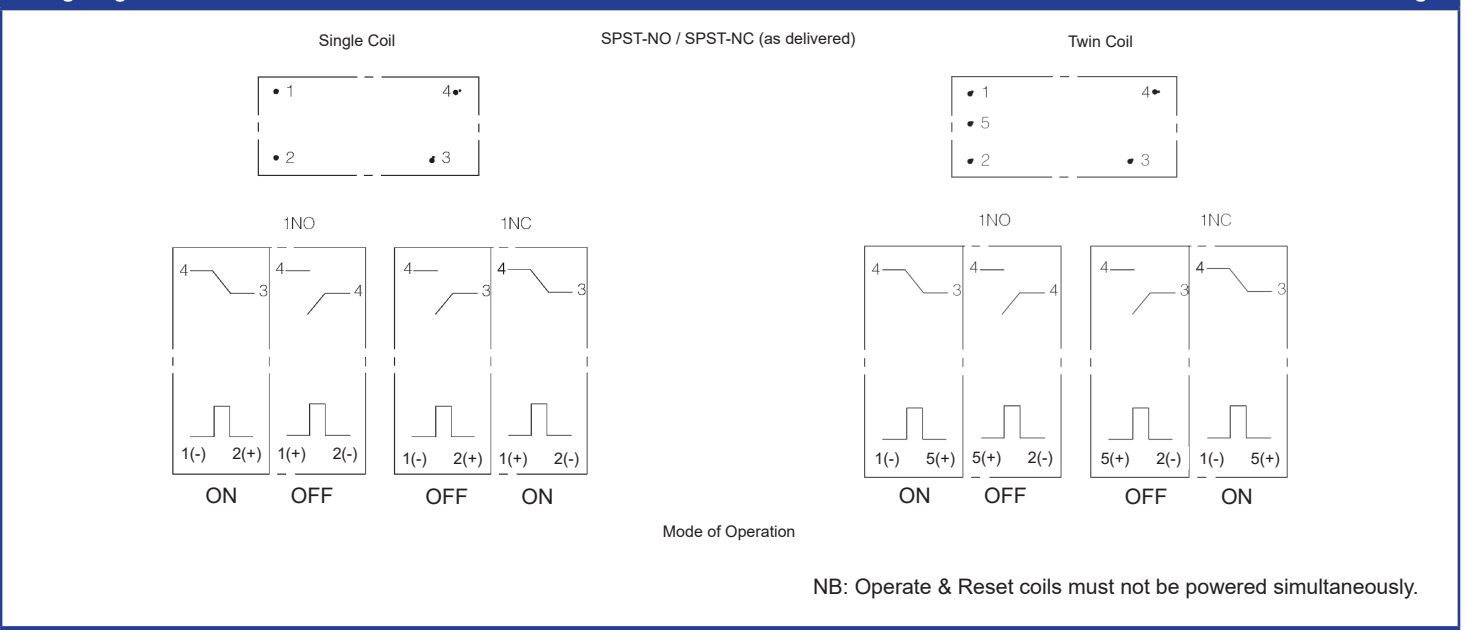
Single Coil

SPST-NO / SPST-NC (as delivered)

Twin Coil

1 4 2 3

1 4 5 2 3

1NO

1NC

4 3 4 4

4 3 4 3

1(-) 2(+) 1(+) 2(-)

ON OFF

1(-) 2(+) 1(+) 2(-)

OFF ON

1NO

1NC

4 3 4 4

4 3 4 3

1(-) 5(+) 5(+) 2(-)

ON OFF

5(+) 2(-) 1(-) 5(+)

OFF ON

Mode of Operation

NB: Operate & Reset coils must not be powered simultaneously.